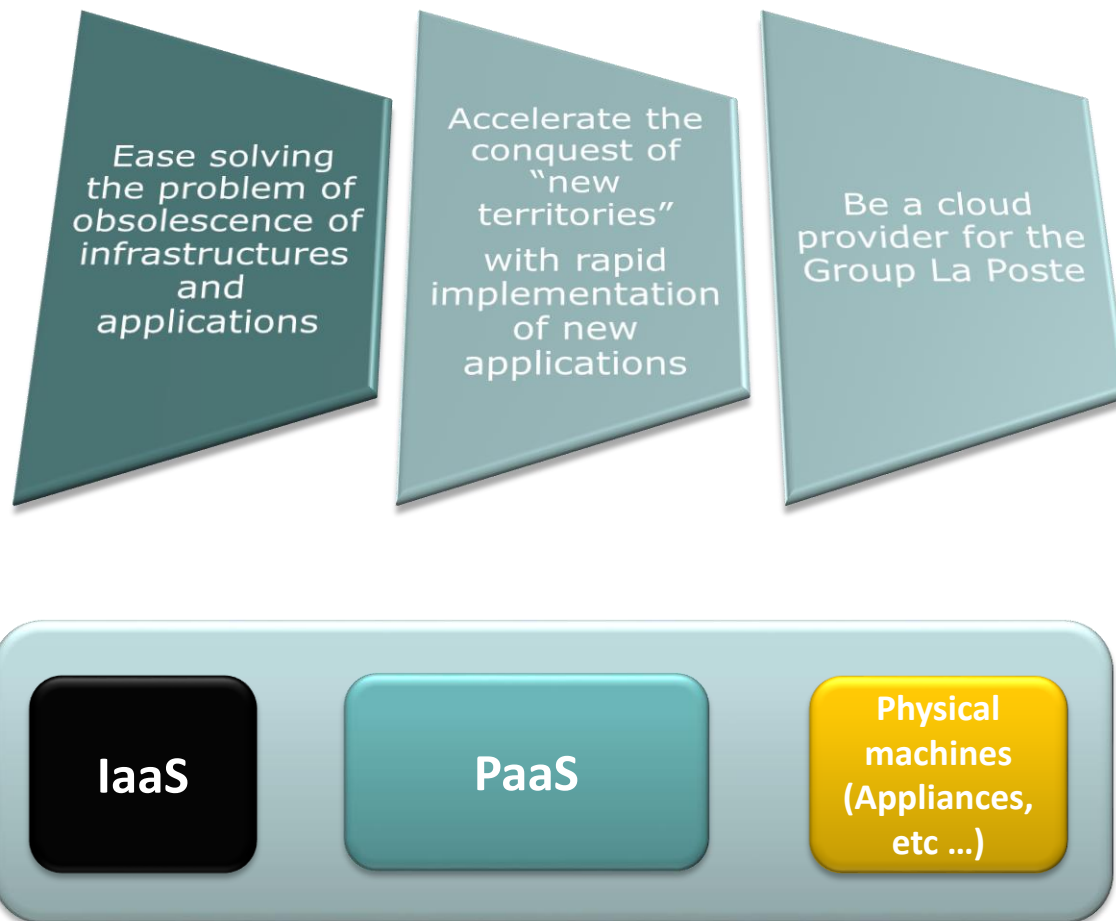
Ease solving the problem of obsolescence of infrastructures and applications

Accelerate the conquest of “new territories”

with rapid implementation of new applications

Be a cloud provider for the Group La Poste

IaaS

PaaS

Physical machines (Appliances, etc …)